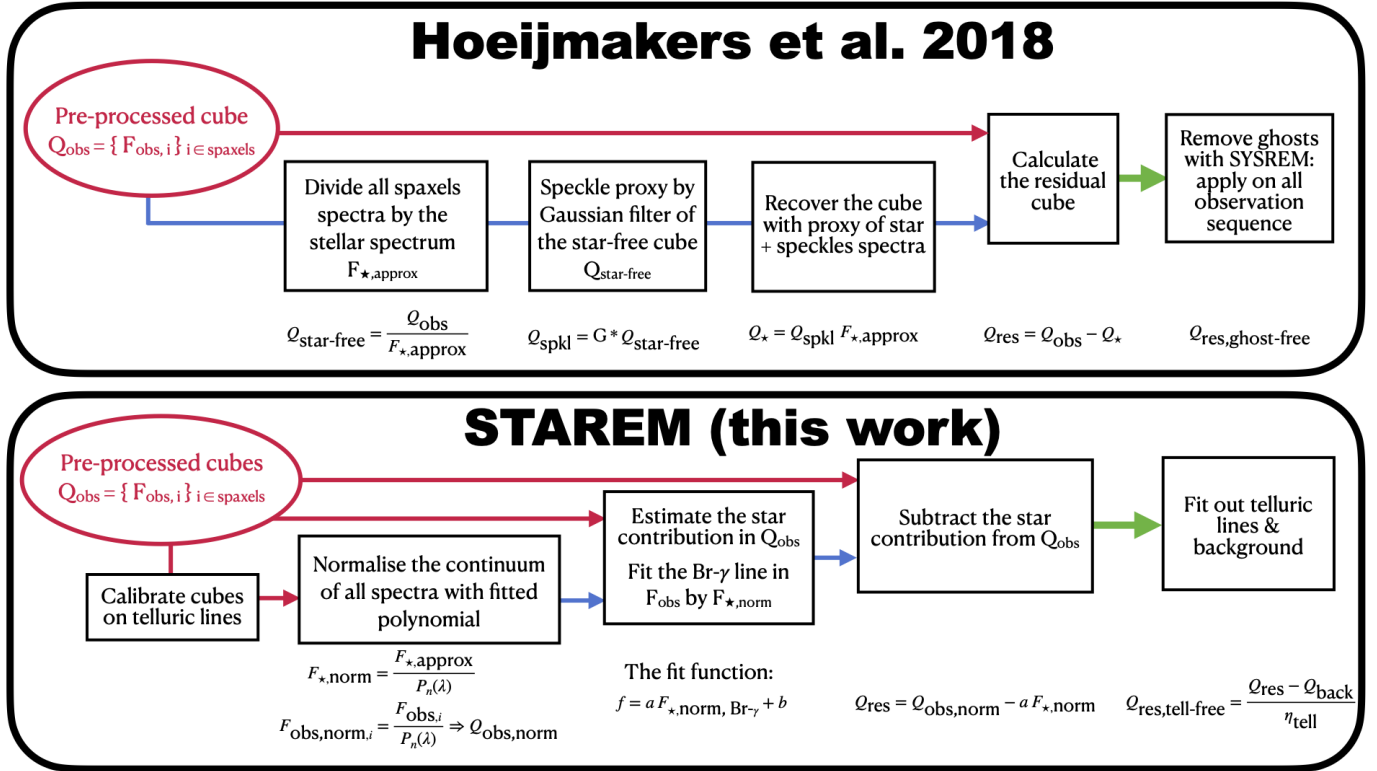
Hoeijmakers et al. 2018

Pre-processed cube
$Q_{obs} = \{ F_{obs, i} \}_{i \in spaxels}$

Divide all spaxels spectra by the stellar spectrum $F_{\star,approx}$

Speckle proxy by Gaussian filter of the star-free cube $Q_{star-free}$

Recover the cube with proxy of star + speckles spectra

Calculate the residual cube

Remove ghosts with SYSREM: apply on all observation sequence

$Q_{star-free} = \frac{Q_{obs}}{F_{\star,approx}}$

$Q_{spkl} = G * Q_{star-free}$

$Q_{\star} = Q_{spkl} F_{\star,approx}$

$Q_{res} = Q_{obs} - Q_{\star}$

$Q_{res,ghost-free}$

STAREM (this work)

Pre-processed cubes
$Q_{obs} = \{ F_{obs, i} \}_{i \in spaxels}$

Calibrate cubes on telluric lines

Normalise the continuum of all spectra with fitted polynomial

Estimate the star contribution in $Q_{obs}$
Fit the Br-$\gamma$ line in $F_{obs}$ by $F_{\star,norm}$

Subtract the star contribution from $Q_{obs}$

Fit out telluric lines & background

$F_{\star,norm} = \frac{F_{\star,approx}}{P_n(\lambda)}$

$F_{obs,norm,i} = \frac{F_{obs,i}}{P_n(\lambda)} \Rightarrow Q_{obs,norm}$

The fit function:
$f = a\, F_{\star,norm,\, Br-\gamma} + b$

$Q_{res} = Q_{obs,norm} - a\, F_{\star,norm}$

$Q_{res,tell-free} = \frac{Q_{res} - Q_{back}}{\eta_{tell}}$